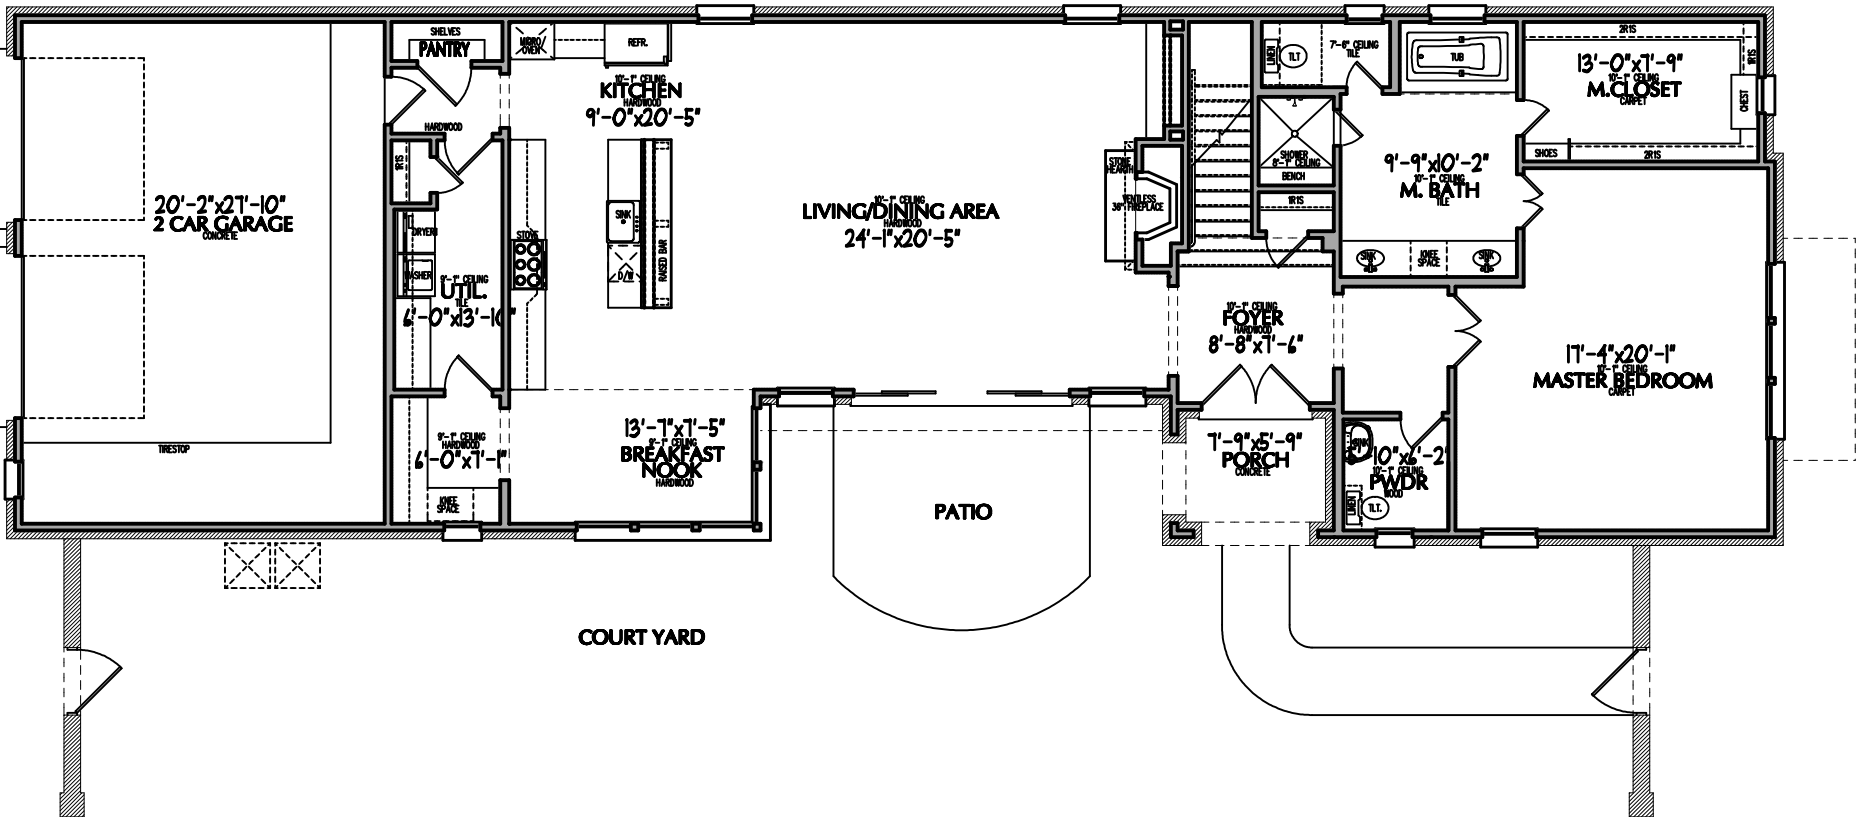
SHELVES
PANTRY
MICRO/OVEN
REFR.
10'-1" CEILING
KITCHEN
HARDWOOD
9'-0"x20'-5"
HARDWOOD
1R1S
DRYER
WASHER
9'-1" CEILING
UTIL.
TILE
6'-0"x13'-10"
STOVE
SINK
D/W
RAISED BAR
20'-2"x21'-10"
2 CAR GARAGE
CONCRETE
FIRESTOP
10'-1" CEILING
LIVING/DINING AREA
HARDWOOD
24'-1"x20'-5"
STONE HEARTH
VENTLESS 36" FIREPLACE
LINEN
TLT.
7'-6" CEILING
TILE
TUB
SHOWER
8'-1" CEILING
BENCH
1R1S
2R1S
13'-0"x7'-9"
10'-1" CEILING
M.CLOSET
CARPET
CHEST
1R1S
SHOES
2R1S
9'-9"x10'-2"
10'-1" CEILING
M. BATH
TILE
SINK
KNEE SPACE
SINK
10'-1" CEILING
FOYER
HARDWOOD
8'-8"x7'-6"
17'-4"x20'-1"
10'-1" CEILING
MASTER BEDROOM
CARPET
9'-1" CEILING
HARDWOOD
6'-0"x7'-1"
KNEE SPACE
13'-7"x7'-5"
9'-1" CEILING
BREAKFAST
NOOK
HARDWOOD
7'-9"x5'-9"
PORCH
CONCRETE
SINK
10"x6'-2"
10'-1" CEILING
PWDR
WOOD
LINEN
TLT.
PATIO
COURT YARD